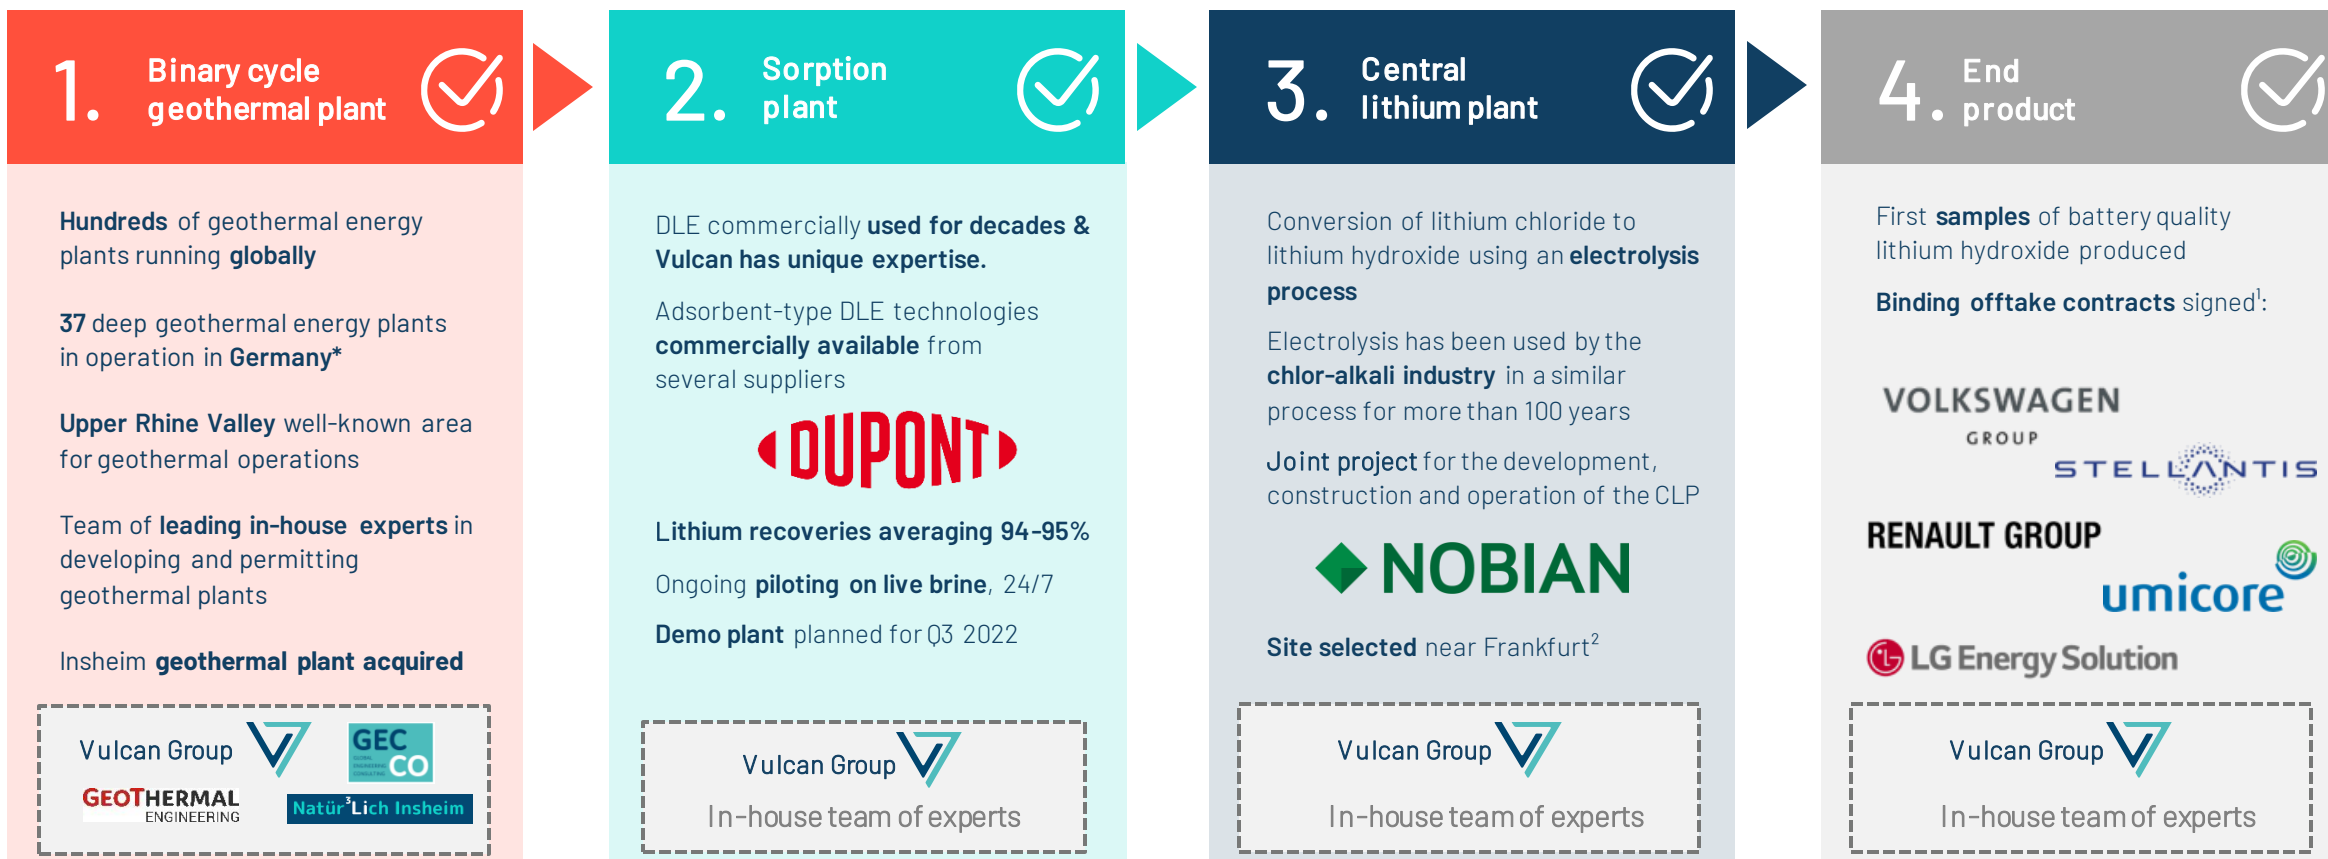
1. Binary cycle geothermal plant

Hundreds of geothermal energy plants running globally

37 deep geothermal energy plants in operation in Germany*

Upper Rhine Valley well-known area for geothermal operations

Team of leading in-house experts in developing and permitting geothermal plants

Insheim geothermal plant acquired

Vulcan Group
GEC CO
GEOTHERMAL ENGINEERING
Natür³Lich Insheim

2. Sorption plant

DLE commercially used for decades & Vulcan has unique expertise.

Adsorbent-type DLE technologies commercially available from several suppliers

DUPONT

Lithium recoveries averaging 94-95%

Ongoing piloting on live brine, 24/7

Demo plant planned for Q3 2022

Vulcan Group
In-house team of experts

3. Central lithium plant

Conversion of lithium chloride to lithium hydroxide using an electrolysis process

Electrolysis has been used by the chlor-alkali industry in a similar process for more than 100 years

Joint project for the development, construction and operation of the CLP

NOBIAN

Site selected near Frankfurt$^2$

Vulcan Group
In-house team of experts

4. End product

First samples of battery quality lithium hydroxide produced

Binding offtake contracts signed$^1$:

VOLKSWAGEN GROUP
STELLANTIS
RENAULT GROUP
umicore
LG Energy Solution

Vulcan Group
In-house team of experts